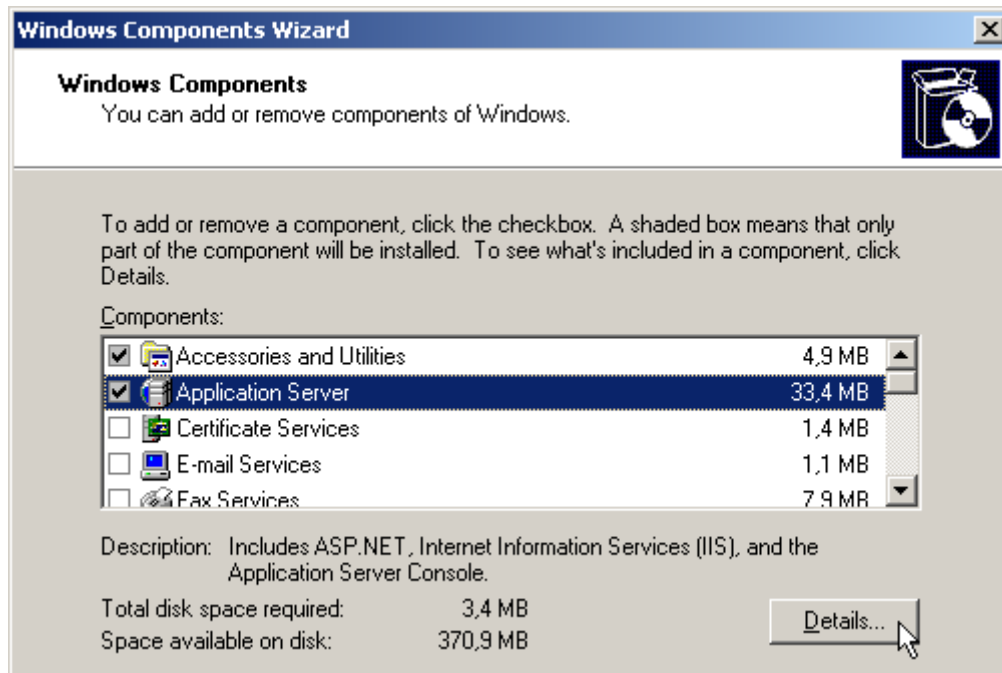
Windows Components Wizard

Windows Components
You can add or remove components of Windows.

To add or remove a component, click the checkbox. A shaded box means that only part of the component will be installed. To see what's included in a component, click Details.

Components:

| | | |
|---|---|---|
| ☑ | Accessories and Utilities | 4,9 MB |
| ☑ | Application Server | 33,4 MB |
| ☐ | Certificate Services | 1,4 MB |
| ☐ | E-mail Services | 1,1 MB |
| ☐ | Fax Services | 7,9 MB |

Description: Includes ASP.NET, Internet Information Services (IIS), and the Application Server Console.

Total disk space required: 3,4 MB
Space available on disk: 370,9 MB

Details...